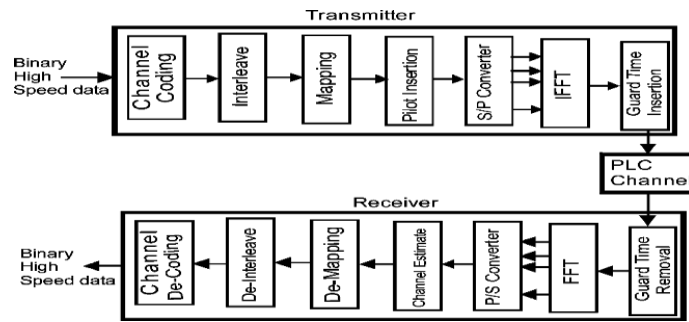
Transmitter

Binary High Speed data

Channel Coding

Interleave

Mapping

Pilot Insertion

S/P Converter

IFFT

Guard Time Insertion

PLC Channel

Receiver

Guard Time Removal

FFT

P/S Converter

Channel Estimate

De-Mapping

De-Interleave

Channel De-Coding

Binary High Speed data